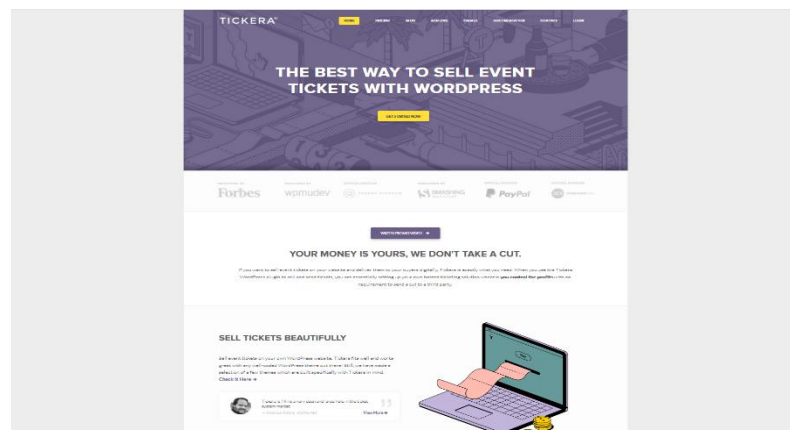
TICKERA®

HOME

THE BEST WAY TO SELL EVENT TICKETS WITH WORDPRESS

GET STARTED NOW

Forbes

wpmudev

PayPal

YOUR MONEY IS YOURS, WE DON'T TAKE A CUT.

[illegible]

SELL TICKETS BEAUTIFULLY

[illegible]

Check it here →

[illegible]

View more